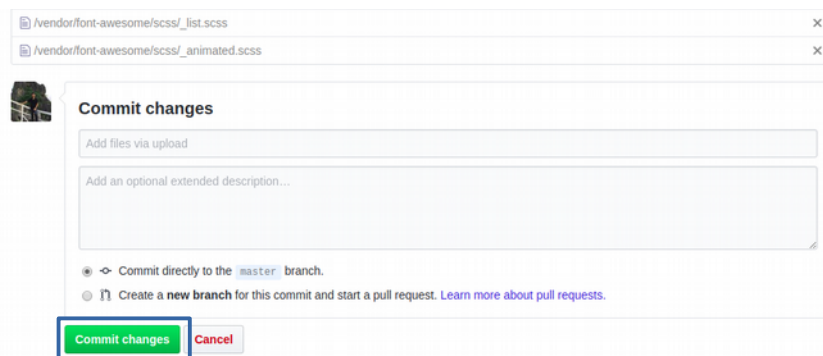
/vendor/font-awesome/scss/_list.scss ×

/vendor/font-awesome/scss/_animated.scss ×

Commit changes

Add files via upload

Add an optional extended description...

Commit directly to the master branch.

Create a new branch for this commit and start a pull request. Learn more about pull requests.

Commit changes Cancel